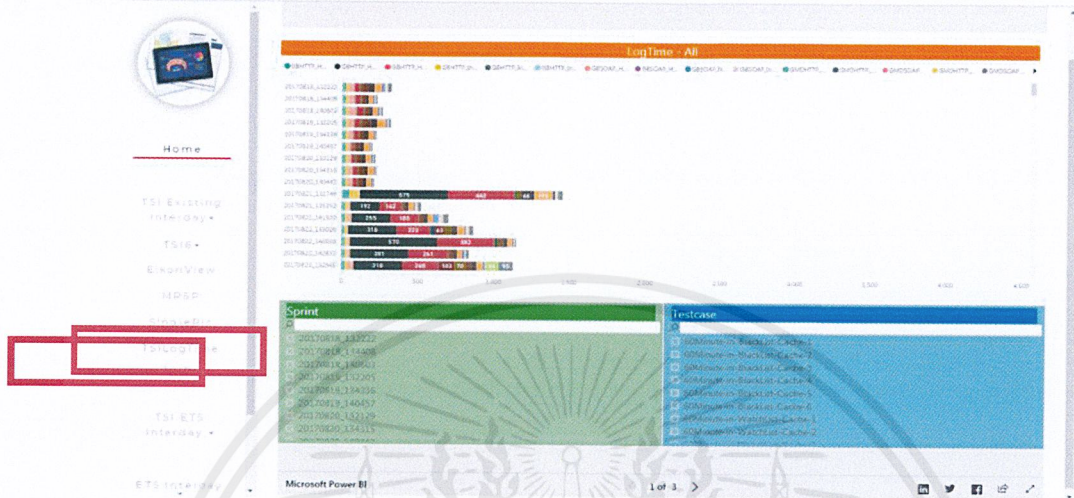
Home

TSI Existing Interday ▾

TSI6 ▾

EikonView

MRSP

SingleBiz

TSILogTime

TSI ETS Interday ▾

ETS Interday

LogTime - All

20170818_132222
20170818_134408
20170818_140601
20170818_132205
20170819_134336
20170819_140457
20170820_132129
20170820_134315
20170820_140445
20170821_132746
20170821_135312
20170821_141530
20170822_133026
20170822_140508
20170822_143012
20170823_132048

579 462 46
192 142
295 185
318 222 63
570 583
391 261
318 268 145 70 95

0 500 1,000 1,500 2,000 2,500 3,000 3,500 4,000

Sprint

20170818_132222
20170818_134408
20170818_140601
20170819_132205
20170819_134336
20170819_140457
20170820_132129
20170820_134315

Testcase

60Minute-in-BlackList-Cache-1
60Minute-in-BlackList-Cache-2
60Minute-in-BlackList-Cache-3
60Minute-in-BlackList-Cache-4
60Minute-in-BlackList-Cache-5
60Minute-in-BlackList-Cache-6
60Minute-in-WatchList-Cache-1
60Minute-in-WatchList-Cache-2

Microsoft Power BI

1 of 3 >

in